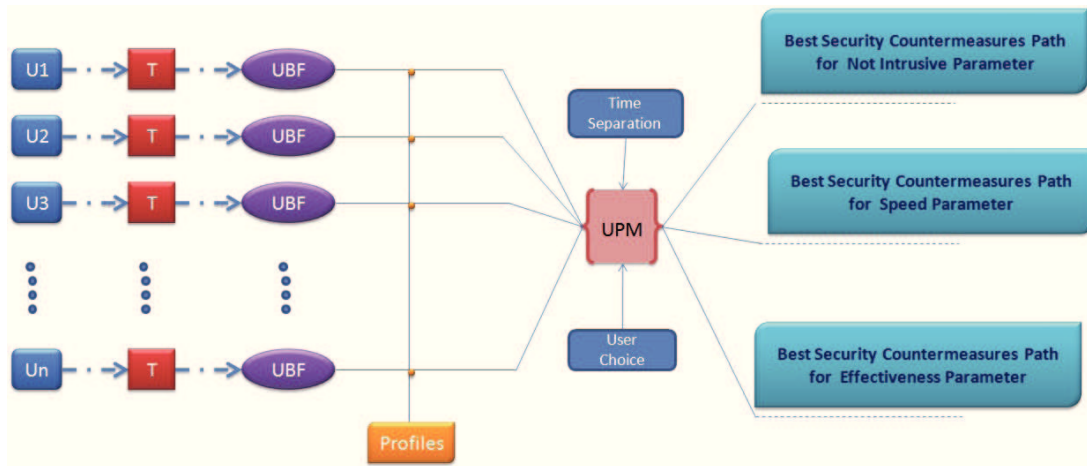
U1
T
UBF
U2
T
UBF
U3
T
UBF
Un
T
UBF
Profiles
Time Separation
UPM
User Choice
Best Security Countermeasures Path for Not Intrusive Parameter
Best Security Countermeasures Path for Speed Parameter
Best Security Countermeasures Path for Effectiveness Parameter